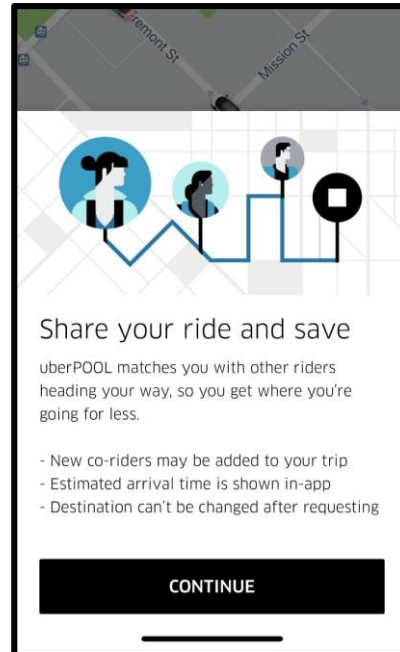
Fremont St

Mission St

Share your ride and save

uberPOOL matches you with other riders heading your way, so you get where you're going for less.

- New co-riders may be added to your trip
- Estimated arrival time is shown in-app
- Destination can't be changed after requesting

CONTINUE